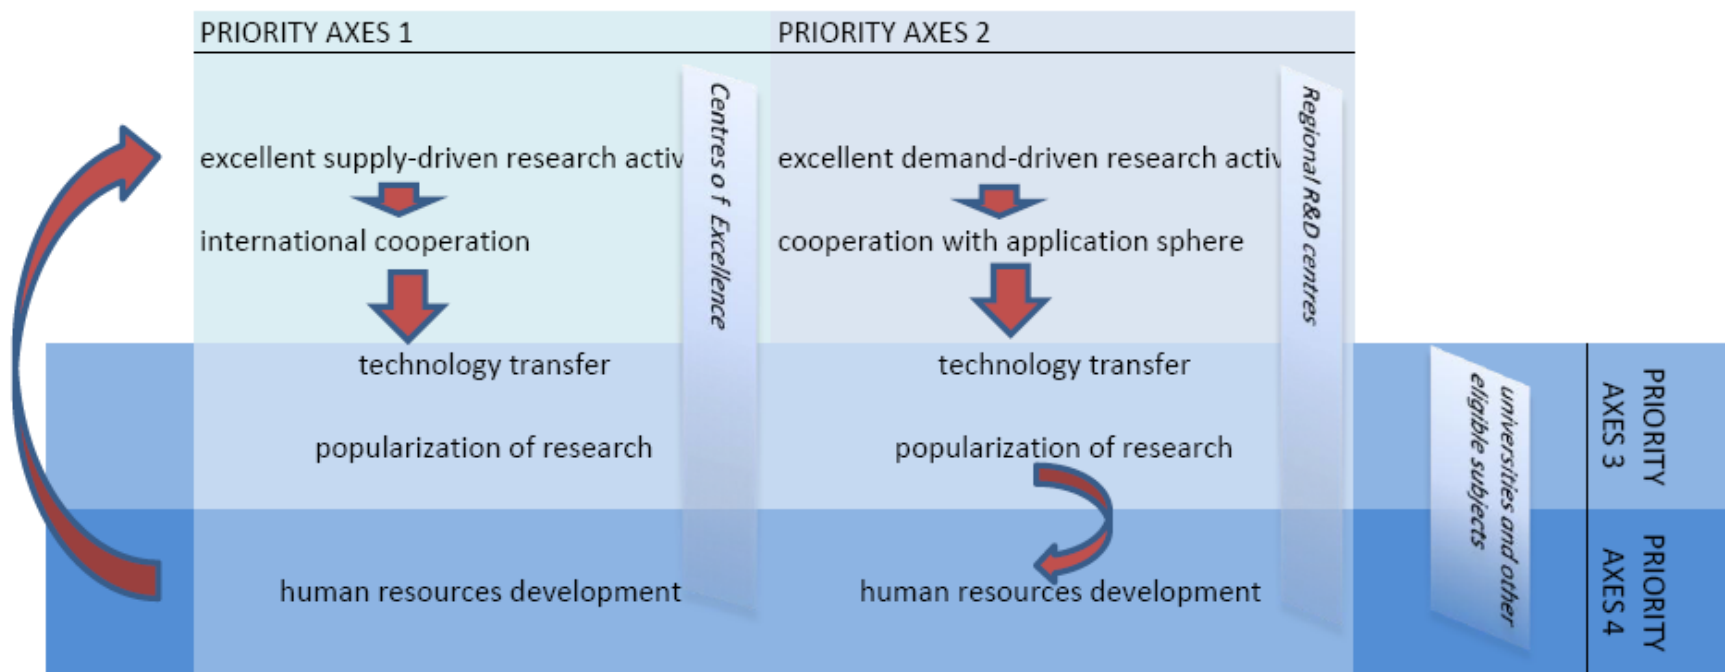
PRIORITY AXES 1

PRIORITY AXES 2

excellent supply-driven research activ

international cooperation

Centres o f Excellence

excellent demand-driven research activ

cooperation with application sphere

Regional R&D centres

technology transfer

popularization of research

technology transfer

popularization of research

universities and other eligible subjects

PRIORITY AXES 3

human resources development

human resources development

PRIORITY AXES 4